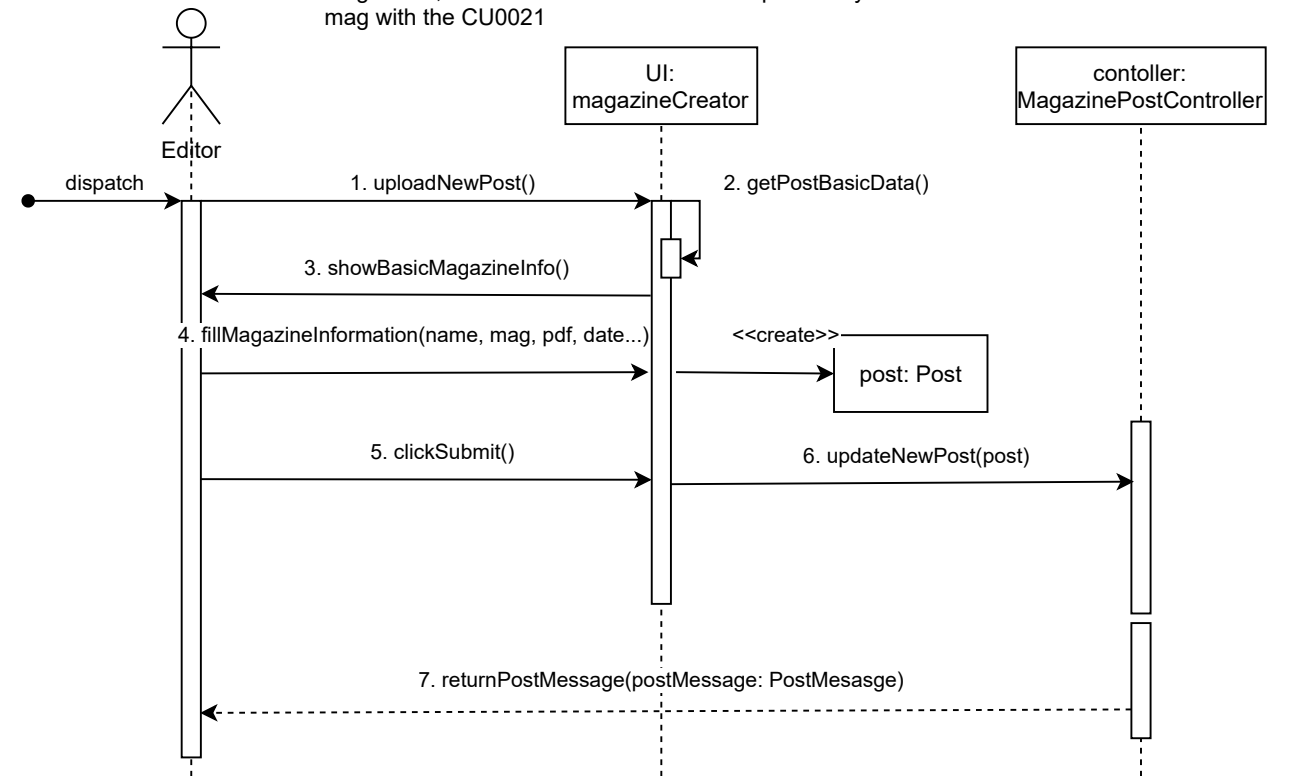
mag with the CU0021

Editor

UI: magazineCreator

contoller: MagazinePostController

dispatch

1. uploadNewPost()

2. getPostBasicData()

3. showBasicMagazineInfo()

4. fillMagazineInformation(name, mag, pdf, date...)

<<create>>

post: Post

5. clickSubmit()

6. updateNewPost(post)

7. returnPostMessage(postMessage: PostMesasge)